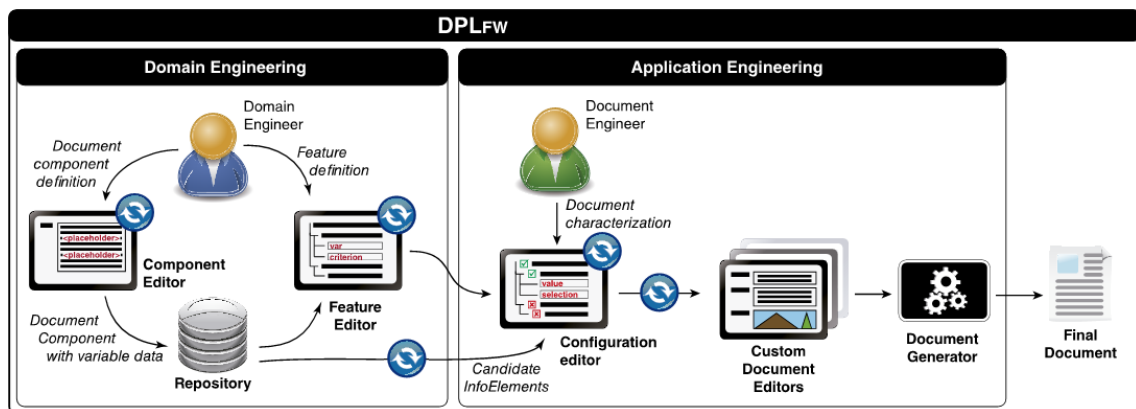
DPLFW

Domain Engineering

Domain Engineer

Document component definition

Feature definition

<placeholder>
<placeholder>

Component Editor

var
criterion

Feature Editor

Document Component with variable data

Repository

Application Engineering

Document Engineer

Document characterization

value
selection

Configuration editor

Candidate InfoElements

Custom Document Editors

Document Generator

Final Document